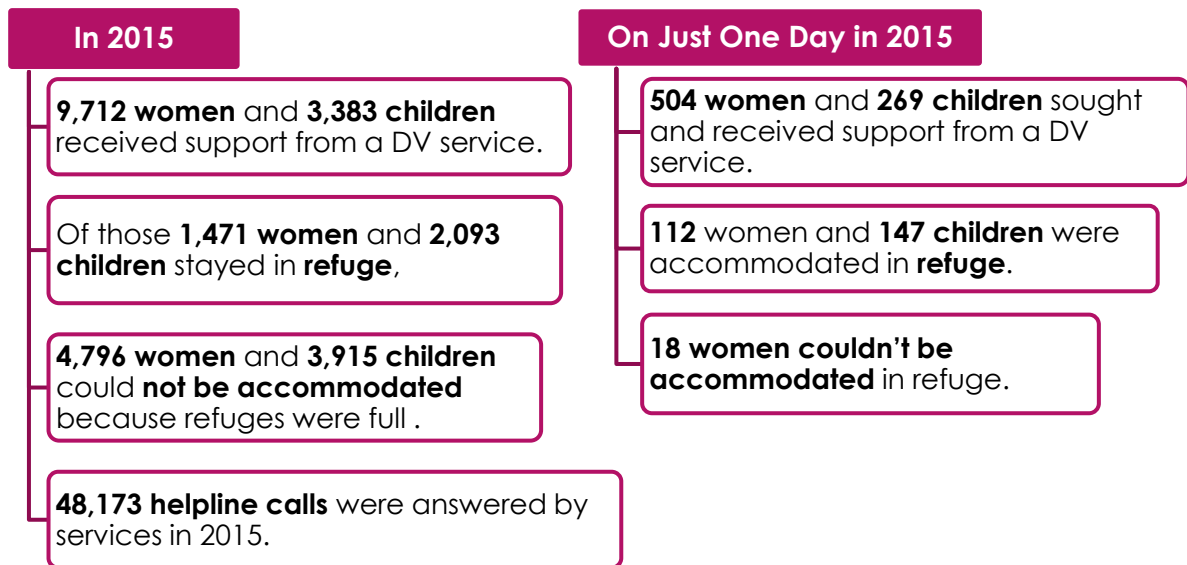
In 2015

**9,712 women** and **3,383 children** received support from a DV service.

Of those **1,471 women** and **2,093 children** stayed in **refuge**,

**4,796 women** and **3,915 children** could **not be accommodated** because refuges were full .

**48,173 helpline calls** were answered by services in 2015.

On Just One Day in 2015

**504 women** and **269 children** sought and received support from a DV service.

**112** women and **147 children** were accommodated in **refuge**.

**18 women couldn't be accommodated** in refuge.